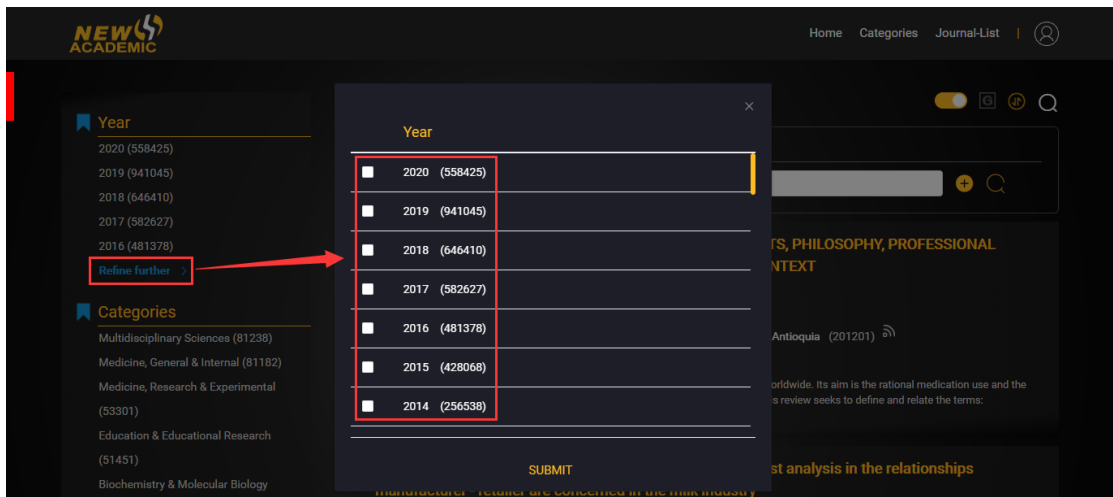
NEW ACADEMIC

Home Categories Journal-List |

Year
2020 (558425)
2019 (941045)
2018 (646410)
2017 (582627)
2016 (481378)
Refine further

Categories
Multidisciplinary Sciences (81238)
Medicine, General & Internal (81182)
Medicine, Research & Experimental (53301)
Education & Educational Research (51451)
Biochemistry & Molecular Biology

×

Year
2020 (558425)
2019 (941045)
2018 (646410)
2017 (582627)
2016 (481378)
2015 (428068)
2014 (256538)

SUBMIT

TS, PHILOSOPHY, PROFESSIONAL
NTEXT

Antioquia (201201)

orldwide. Its aim is the rational medication use and the
s review seeks to define and relate the terms:

st analysis in the relationships
manufacturer - retailer are concerned in the milk industry